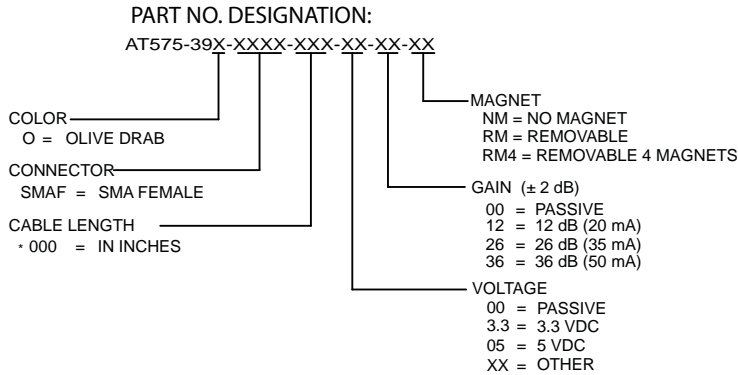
PART NO. DESIGNATION:

AT575-39X-XXXX-XXX-XX-XX-XX

COLOR
O = OLIVE DRAB

CONNECTOR
SMAF = SMA FEMALE

CABLE LENGTH
* 000 = IN INCHES

MAGNET
NM = NO MAGNET
RM = REMOVABLE
RM4 = REMOVABLE 4 MAGNETS

GAIN (± 2 dB)
00 = PASSIVE
12 = 12 dB (20 mA)
26 = 26 dB (35 mA)
36 = 36 dB (50 mA)

VOLTAGE
00 = PASSIVE
3.3 = 3.3 VDC
05 = 5 VDC
XX = OTHER